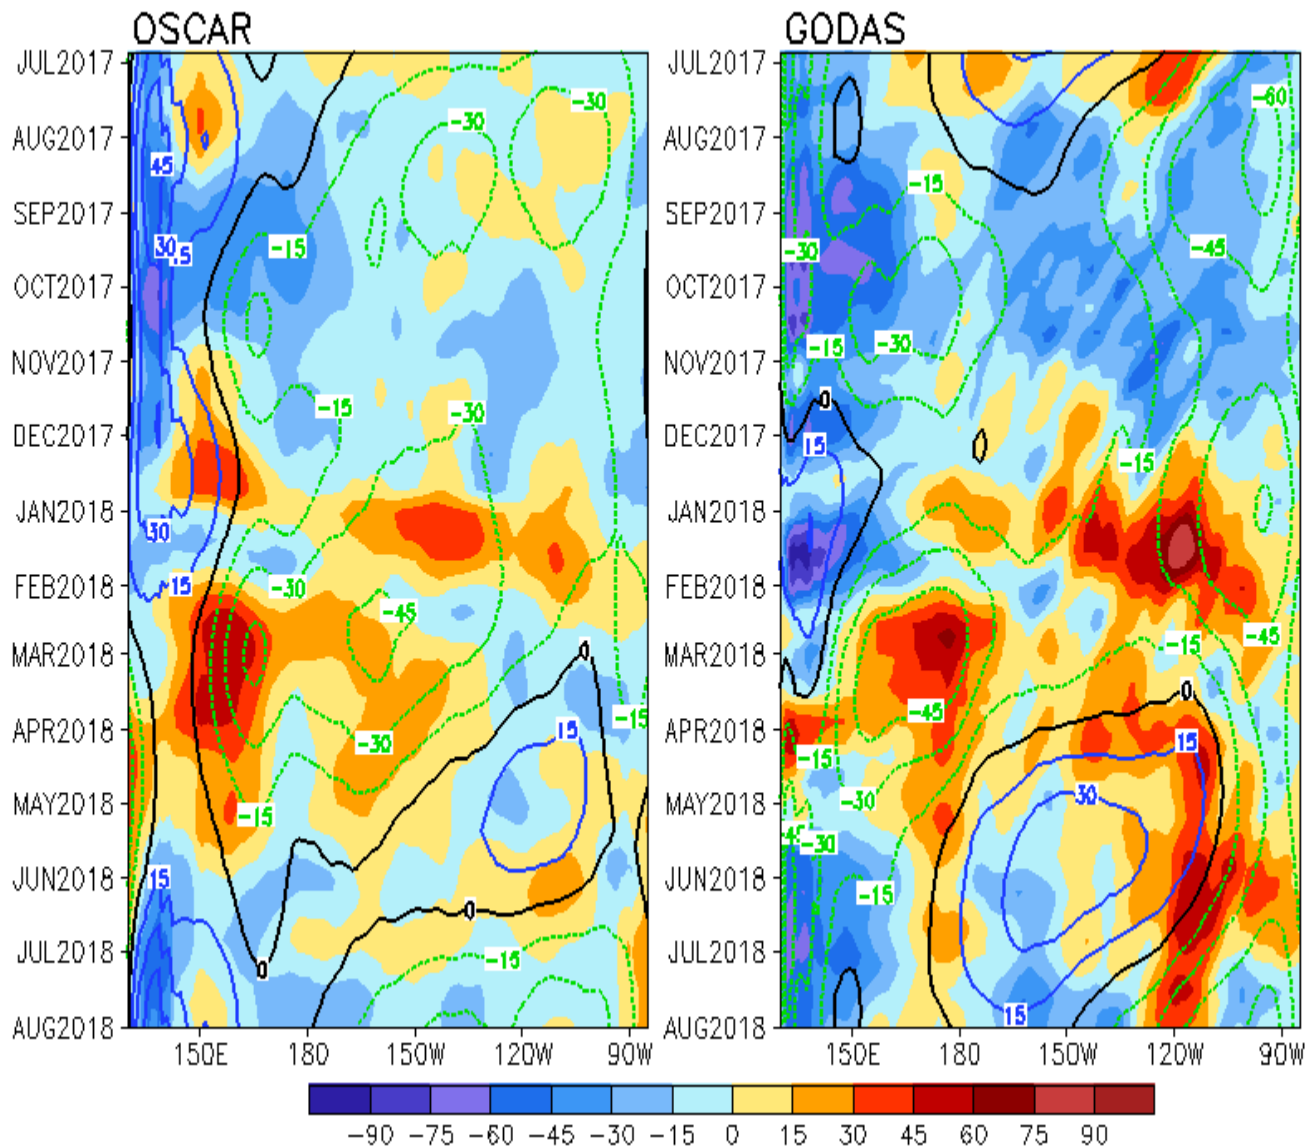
OSCAR

GODAS

JUL2017
AUG2017
SEP2017
OCT2017
NOV2017
DEC2017
JAN2018
FEB2018
MAR2018
APR2018
MAY2018
JUN2018
JUL2018
AUG2018

45
30
15
30
15
-15
-30
-30
-15
-15
-30
-30
-45
0
15
-15
-30
-15
15
0
0
-15

150E 180 150W 120W 90W

JUL2017
AUG2017
SEP2017
OCT2017
NOV2017
DEC2017
JAN2018
FEB2018
MAR2018
APR2018
MAY2018
JUN2018
JUL2018
AUG2018

-60
-15
-30
-45
-15
-30
0
15
-15
-15
-45
-45
0
15
-15
-30
30
-30
-15
15

150E 180 150W 120W 90W

-90 -75 -60 -45 -30 -15 0 15 30 45 60 75 90